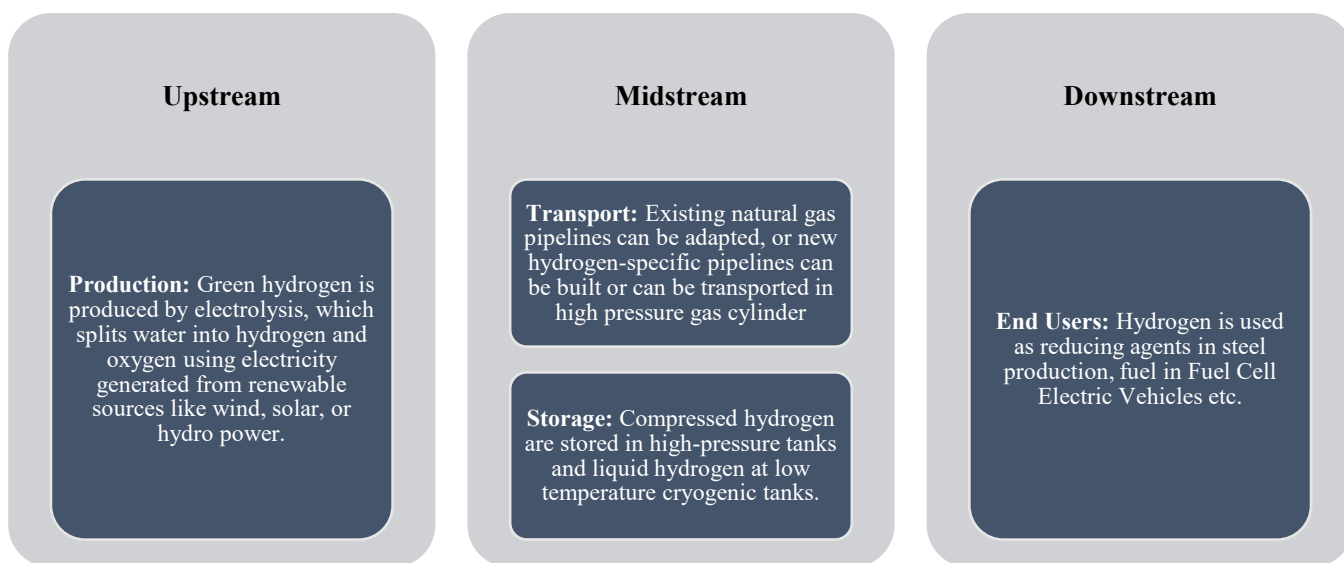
Upstream

Production: Green hydrogen is produced by electrolysis, which splits water into hydrogen and oxygen using electricity generated from renewable sources like wind, solar, or hydro power.

Midstream

Transport: Existing natural gas pipelines can be adapted, or new hydrogen-specific pipelines can be built or can be transported in high pressure gas cylinder

Storage: Compressed hydrogen are stored in high-pressure tanks and liquid hydrogen at low temperature cryogenic tanks.

Downstream

End Users: Hydrogen is used as reducing agents in steel production, fuel in Fuel Cell Electric Vehicles etc.